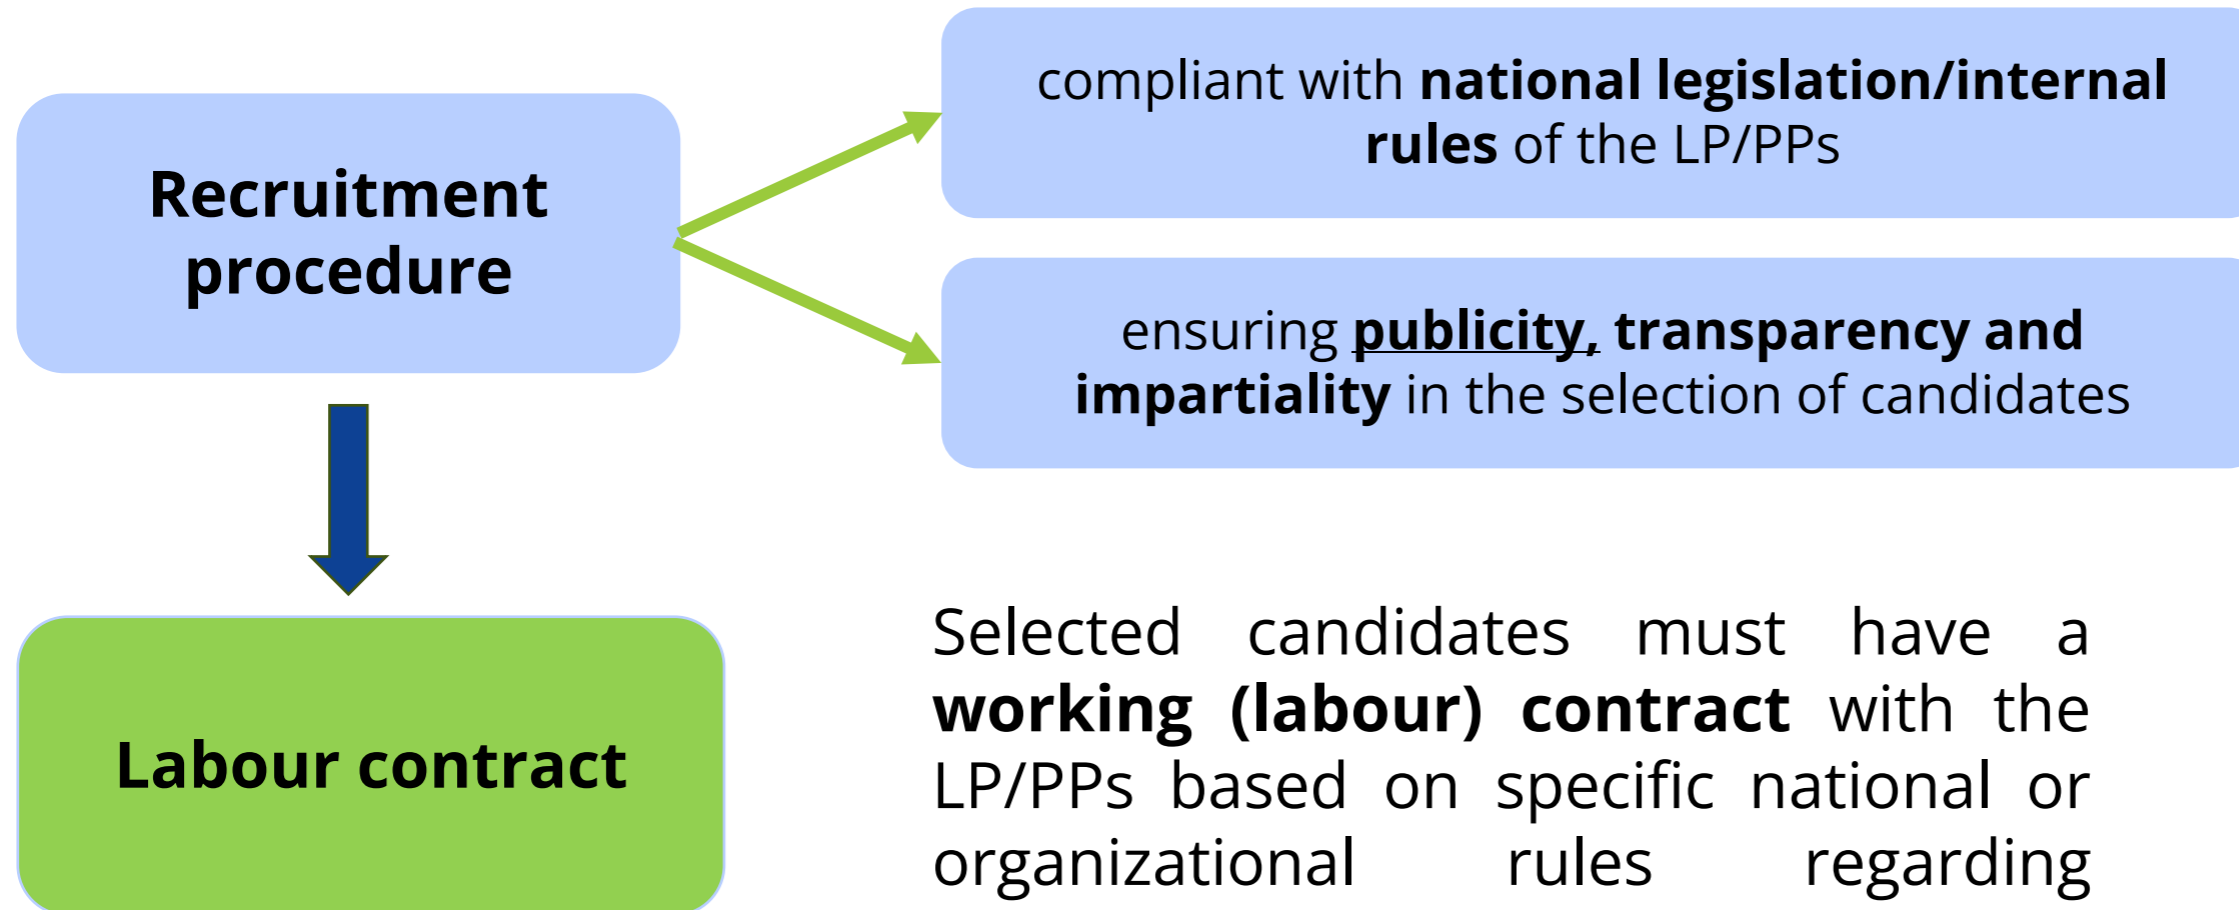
Recruitment procedure

compliant with **national legislation/internal rules** of the LP/PPs

ensuring **publicity, transparency and impartiality** in the selection of candidates

Labour contract

Selected candidates must have a **working (labour) contract** with the LP/PPs based on specific national or organizational rules regarding